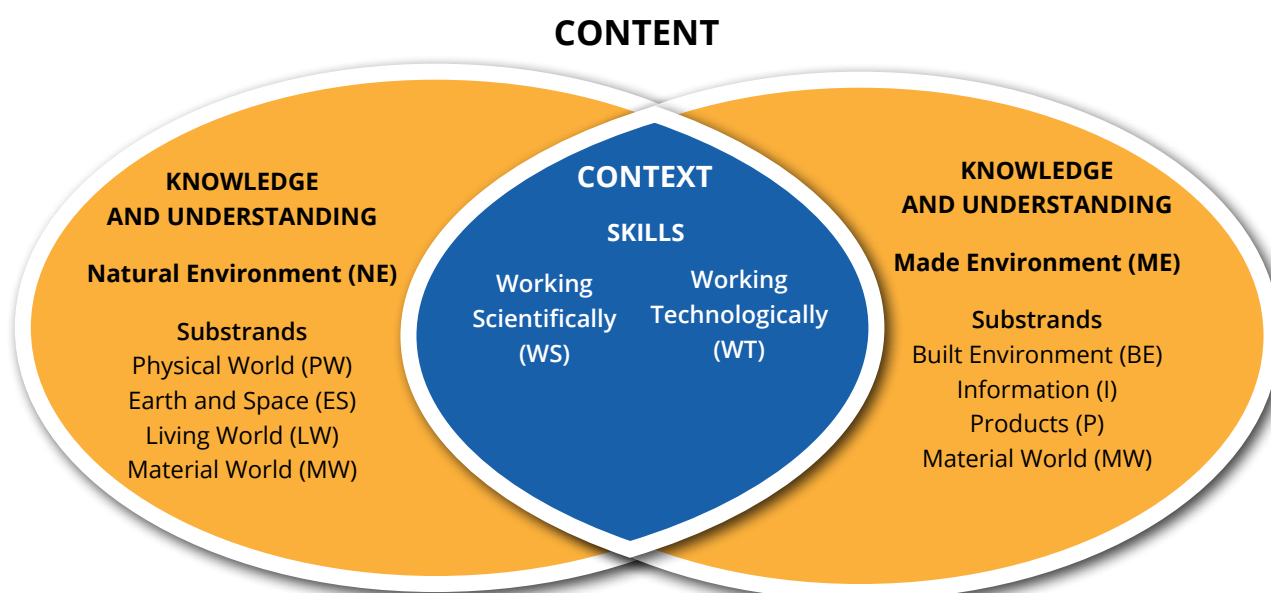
CONTENT

KNOWLEDGE AND UNDERSTANDING

Natural Environment (NE)

Substrands
Physical World (PW)
Earth and Space (ES)
Living World (LW)
Material World (MW)

CONTEXT

SKILLS

Working Scientifically (WS)

Working Technologically (WT)

KNOWLEDGE AND UNDERSTANDING

Made Environment (ME)

Substrands
Built Environment (BE)
Information (I)
Products (P)
Material World (MW)